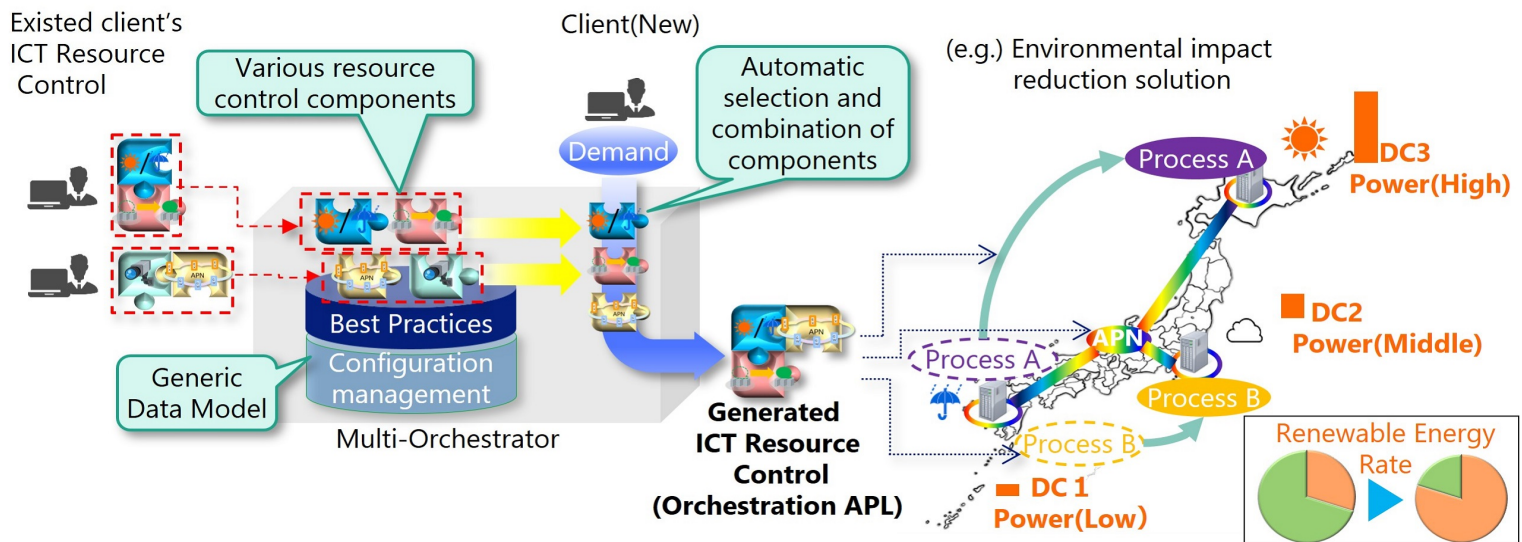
Existed client's ICT Resource Control

Various resource control components

Client(New)

Demand

Automatic selection and combination of components

(e.g.) Environmental impact reduction solution

APN

APN

Best Practices

Configuration management

Generic Data Model

Multi-Orchestrator

APN

APN

Generated ICT Resource Control (Orchestration APL)

Process A

DC3 Power(High)

DC2 Power(Middle)

APN

Process A

Process B

Process B

DC 1 Power(Low)

Renewable Energy Rate